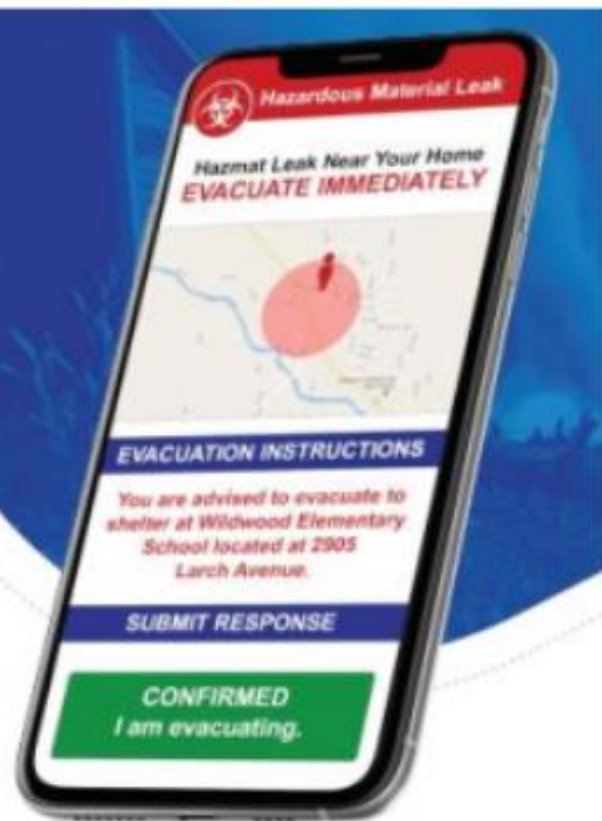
Hazardous Material Leak

Hazmat Leak Near Your Home
EVACUATE IMMEDIATELY

EVACUATION INSTRUCTIONS

You are advised to evacuate to shelter at Wildwood Elementary School located at 2905 Larch Avenue.

SUBMIT RESPONSE

CONFIRMED
I am evacuating.